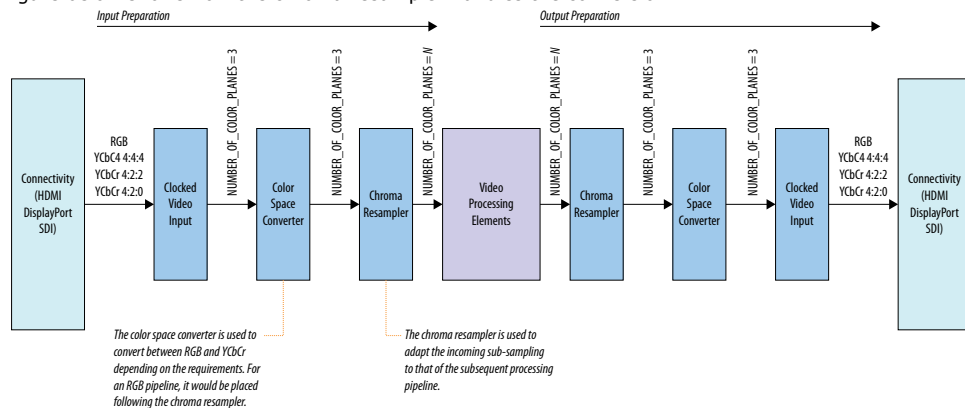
Input Preparation

Output Preparation

Connectivity (HDMI DisplayPort SDI)

RGB
YCbC4 4:4:4
YCbCr 4:2:2
YCbCr 4:2:0

Clocked Video Input

NUMBER_OF_COLOR_PLANES = 3

Color Space Converter

NUMBER_OF_COLOR_PLANES = 3

Chroma Resampler

NUMBER_OF_COLOR_PLANES = N

Video Processing Elements

NUMBER_OF_COLOR_PLANES = N

Chroma Resampler

NUMBER_OF_COLOR_PLANES = 3

Color Space Converter

NUMBER_OF_COLOR_PLANES = 3

Clocked Video Input

RGB
YCbC4 4:4:4
YCbCr 4:2:2
YCbCr 4:2:0

Connectivity (HDMI DisplayPort SDI)

The color space converter is used to convert between RGB and YCbCr depending on the requirements. For an RGB pipeline, it would be placed following the chroma resampler.

The chroma resampler is used to adapt the incoming sub-sampling to that of the subsequent processing pipeline.